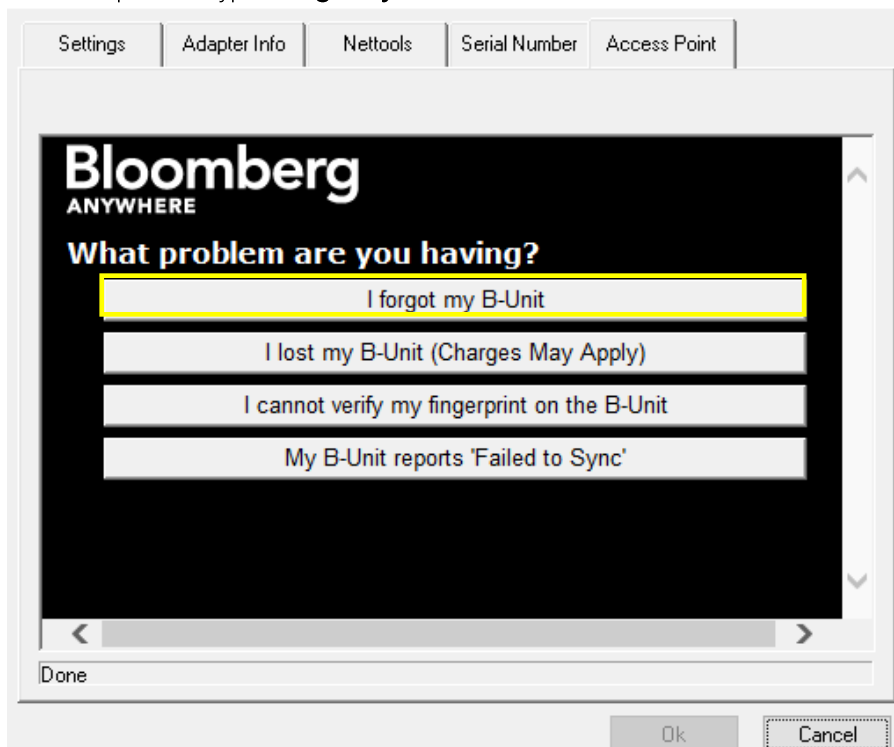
Settings | Adapter Info | Nettools | Serial Number | Access Point

Bloomberg
ANYWHERE

What problem are you having?

I forgot my B-Unit

I lost my B-Unit (Charges May Apply)

I cannot verify my fingerprint on the B-Unit

My B-Unit reports 'Failed to Sync'

Done

Ok

Cancel